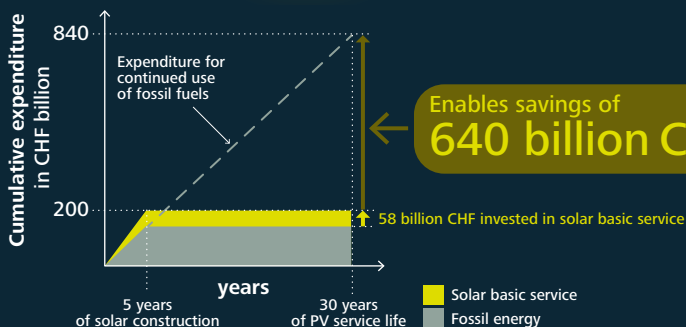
Cumulative expenditure in CHF billion

840

200

Expenditure for continued use of fossil fuels

Enables savings of
640 billion C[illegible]

58 billion CHF invested in solar basic service

years

5 years
of solar construction

30 years
of PV service life

Solar basic service
Fossil energy